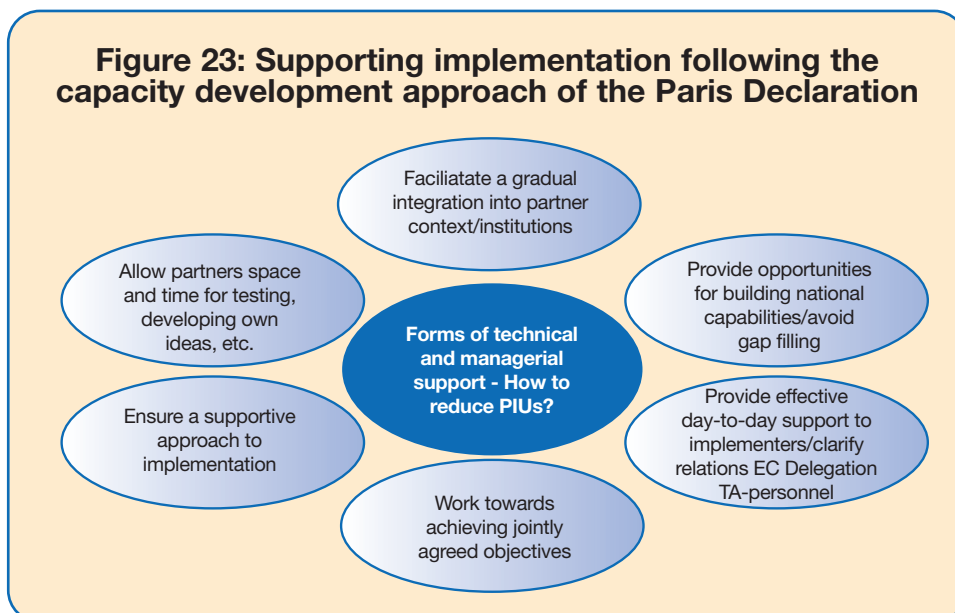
Figure 23: Supporting implementation following the capacity development approach of the Paris Declaration

Faciliatate a gradual integration into partner context/institutions

Allow partners space and time for testing, developing own ideas, etc.

Provide opportunities for building national capabilities/avoid gap filling

Forms of technical and managerial support - How to reduce PIUs?

Ensure a supportive approach to implementation

Provide effective day-to-day support to implementers/clarify relations EC Delegation TA-personnel

Work towards achieving jointly agreed objectives